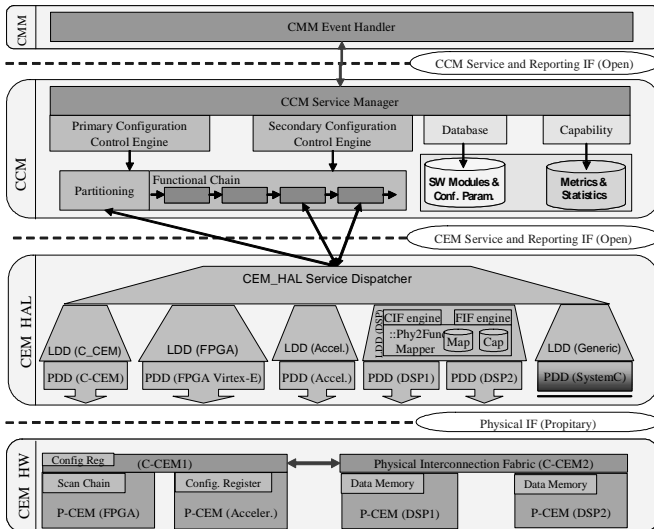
CMM
CMM Event Handler
CCM Service and Reporting IF (Open)
CCM
CCM Service Manager
Primary Configuration Control Engine
Secondary Configuration Control Engine
Database
Capability
Partitioning
Functional Chain
SW Modules & Conf. Param.
Metrics & Statistics
CEM Service and Reporting IF (Open)
CEM HAL
CEM_HAL Service Dispatcher
LDD (C_CEM)
LDD (FPGA)
LDD (Accel.)
LDD (DSP)
CIF engine
FIF engine
::Phy2Func Mapper
Map
Cap
LDD (Generic)
PDD (C-CEM)
PDD (FPGA Virtex-E)
PDD (Accel.)
PDD (DSP1)
PDD (DSP2)
PDD (SystemC)
Physical IF (Propitary)
CEM HW
Config Reg
(C-CEM1)
Physical Interconnection Fabric (C-CEM2)
Scan Chain
Config. Register
Data Memory
Data Memory
P-CEM (FPGA)
P-CEM (Acceler.)
P-CEM (DSP1)
P-CEM (DSP2)